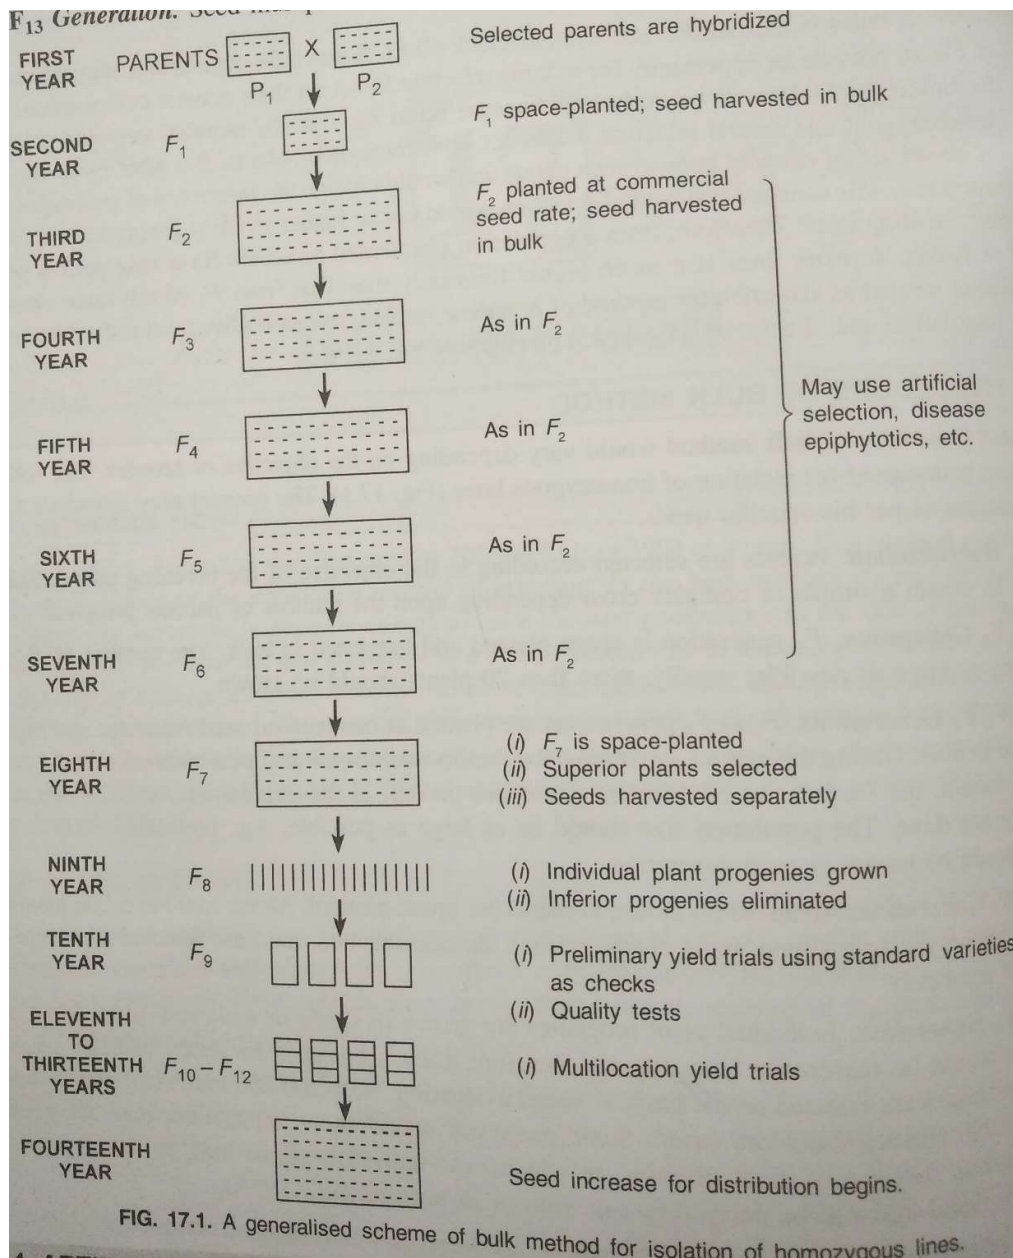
$F_{13}$ Generation. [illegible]

FIRST YEAR PARENTS X $P_1$ $P_2$ Selected parents are hybridized

SECOND YEAR $F_1$ $F_1$ space-planted; seed harvested in bulk

THIRD YEAR $F_2$ $F_2$ planted at commercial seed rate; seed harvested in bulk

FOURTH YEAR $F_3$ As in $F_2$

FIFTH YEAR $F_4$ As in $F_2$

SIXTH YEAR $F_5$ As in $F_2$

SEVENTH YEAR $F_6$ As in $F_2$

May use artificial selection, disease epiphytotics, etc.

EIGHTH YEAR $F_7$ (i) $F_7$ is space-planted (ii) Superior plants selected (iii) Seeds harvested separately

NINTH YEAR $F_8$ (i) Individual plant progenies grown (ii) Inferior progenies eliminated

TENTH YEAR $F_9$ (i) Preliminary yield trials using standard varieties as checks (ii) Quality tests

ELEVENTH TO THIRTEENTH YEARS $F_{10}-F_{12}$ (i) Multilocation yield trials

FOURTEENTH YEAR Seed increase for distribution begins.

FIG. 17.1. A generalised scheme of bulk method for isolation of homozygous lines.